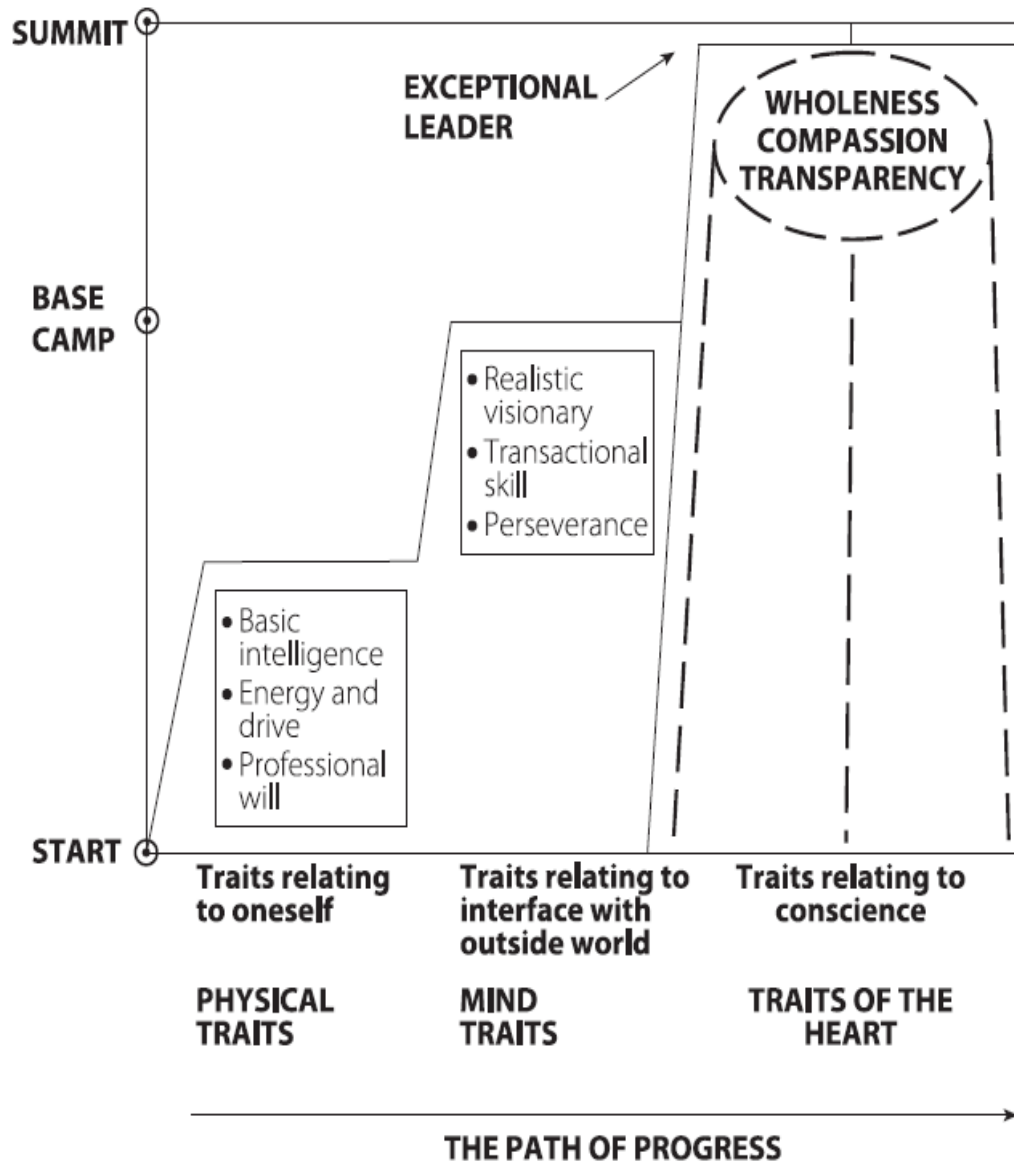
SUMMIT

EXCEPTIONAL LEADER

WHOLENESS
COMPASSION
TRANSPARENCY

BASE CAMP

• Realistic visionary
• Transactional skill
• Perseverance

• Basic intelligence
• Energy and drive
• Professional will

START

Traits relating to oneself

Traits relating to interface with outside world

Traits relating to conscience

PHYSICAL TRAITS

MIND TRAITS

TRAITS OF THE HEART

THE PATH OF PROGRESS